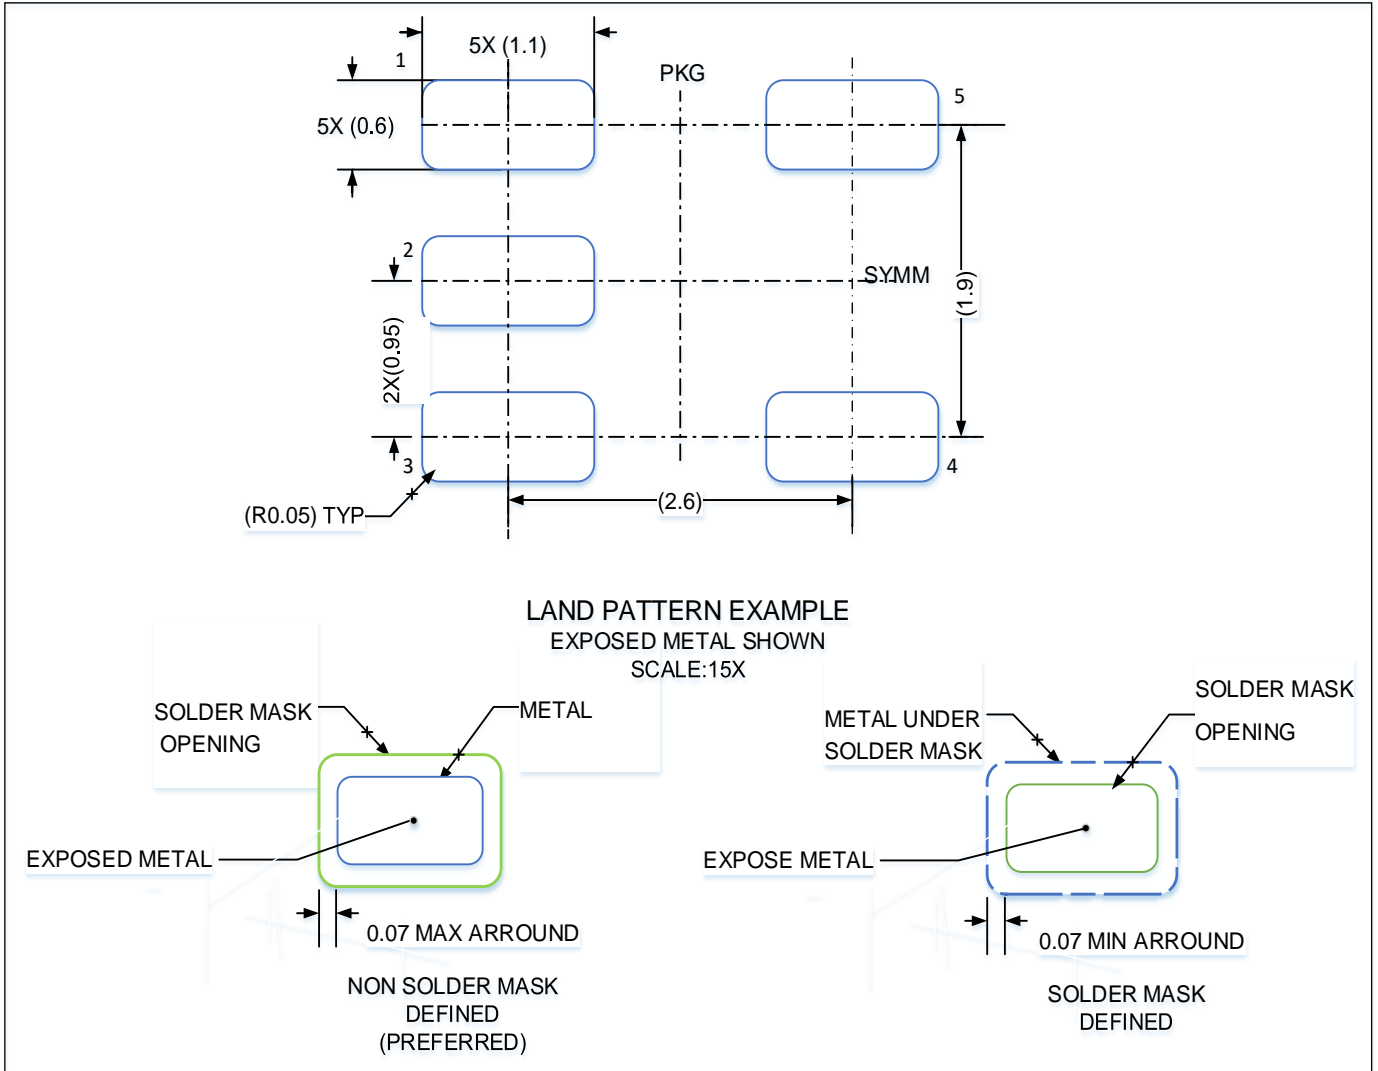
5X (1.1)

1

PKG

5

5X (0.6)

2

SYMM

(1.9)

2X(0.95)

3

4

(R0.05) TYP

(2.6)

LAND PATTERN EXAMPLE
EXPOSED METAL SHOWN
SCALE:15X

SOLDER MASK
OPENING

METAL

EXPOSED METAL

0.07 MAX ARROUND

NON SOLDER MASK
DEFINED
(PREFERRED)

METAL UNDER
SOLDER MASK

SOLDER MASK
OPENING

EXPOSE METAL

0.07 MIN ARROUND

SOLDER MASK
DEFINED